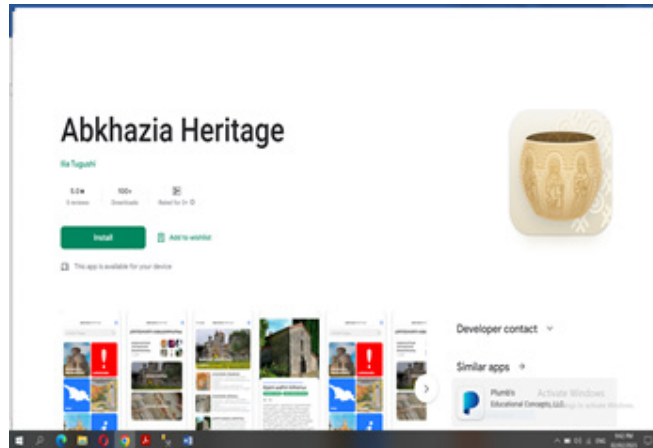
Abkhazia Heritage

Ilia Tugushi

5.0★
5 reviews

100+
Downloads

Rated for 3+

Install

Add to wishlist

This app is available for your device

Developer contact

Similar apps →

Plural's
Educational Concepts, LLC

Activate Windows
Go to Settings to activate Windows.

ENG